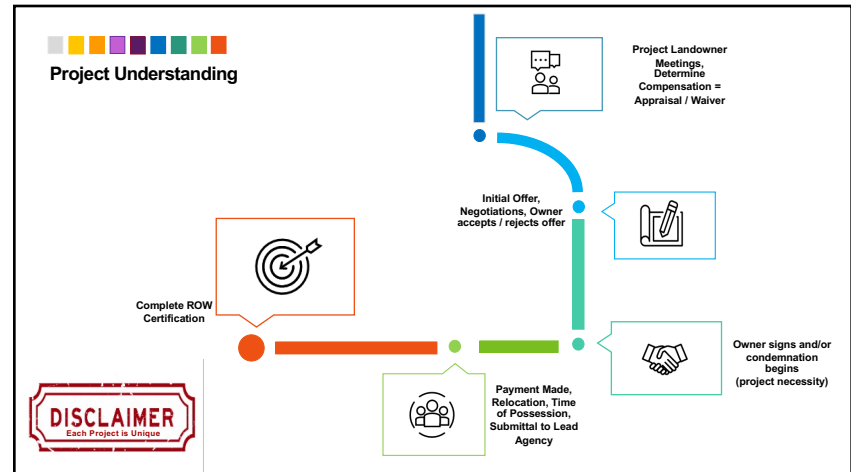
Project Understanding

Project Landowner Meetings, Determine Compensation = Appraisal / Waiver

Initial Offer, Negotiations, Owner accepts / rejects offer

Complete ROW Certification

Owner signs and/or condemnation begins (project necessity)

Payment Made, Relocation, Time of Possession, Submittal to Lead Agency

DISCLAIMER
Each Project is Unique